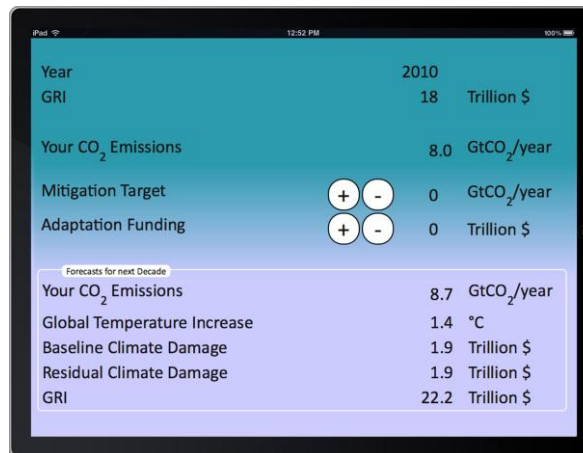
iPad
12:52 PM
100%

Year 2010
GRI 18 Trillion $

Your $CO_2$ Emissions 8.0 $GtCO_2$/year

Mitigation Target + - 0 $GtCO_2$/year
Adaptation Funding + - 0 Trillion $

Forecasts for next Decade
Your $CO_2$ Emissions 8.7 $GtCO_2$/year
Global Temperature Increase 1.4 °C
Baseline Climate Damage 1.9 Trillion $
Residual Climate Damage 1.9 Trillion $
GRI 22.2 Trillion $